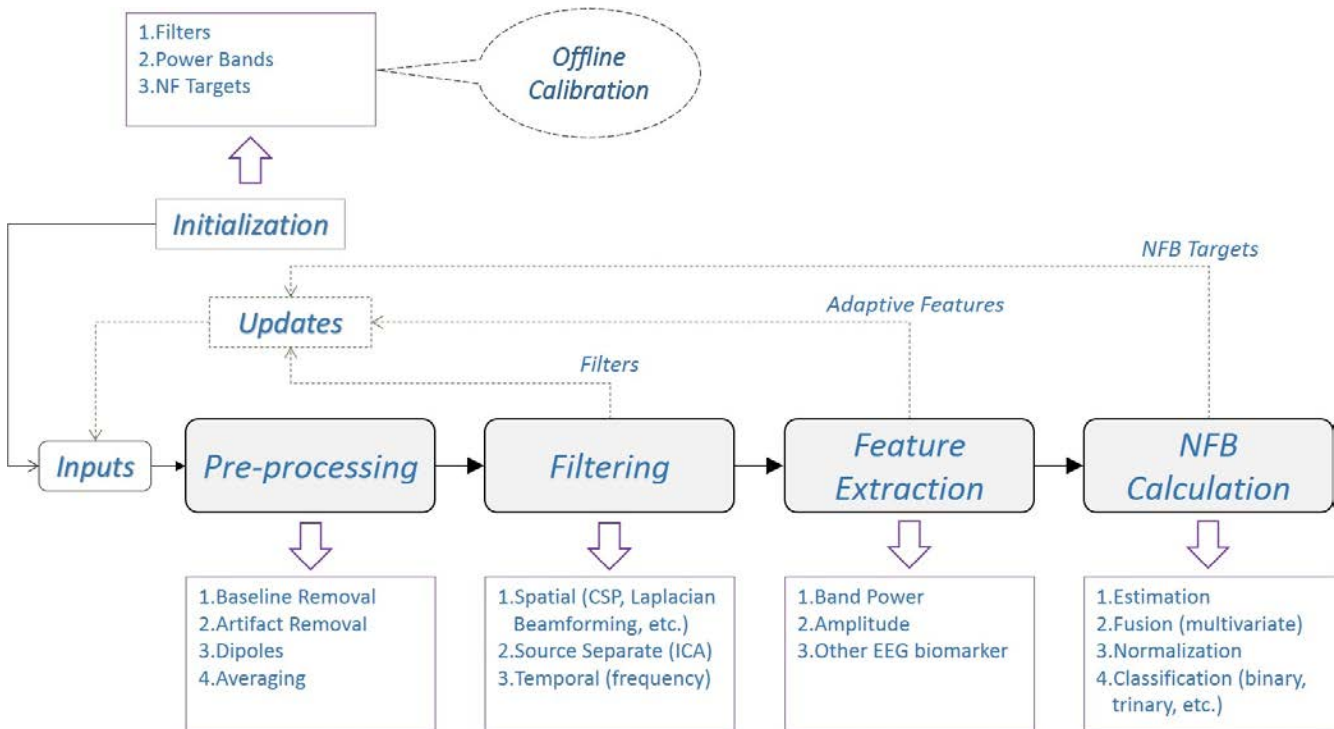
1.Filters
2.Power Bands
3.NF Targets

Offline Calibration

Initialization

NFB Targets

Adaptive Features

Updates

Filters

Inputs

Pre-processing

Filtering

Feature Extraction

NFB Calculation

1.Baseline Removal
2.Artifact Removal
3.Dipoles
4.Averaging

1.Spatial (CSP, Laplacian Beamforming, etc.)
2.Source Separate (ICA)
3.Temporal (frequency)

1.Band Power
2.Amplitude
3.Other EEG biomarker

1.Estimation
2.Fusion (multivariate)
3.Normalization
4.Classification (binary, trinary, etc.)